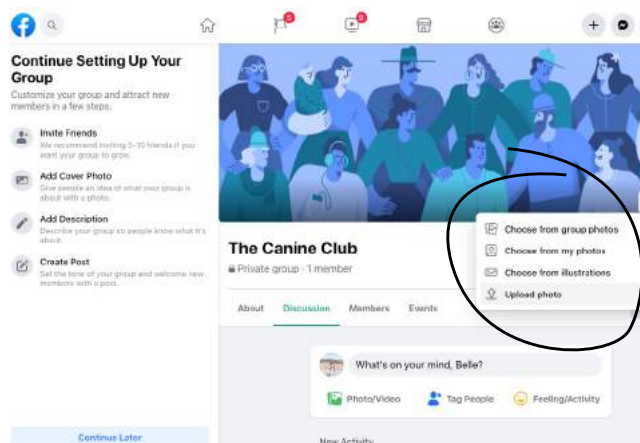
Continue Setting Up Your Group

Customize your group and attract new members in a few steps.

Invite Friends
We recommend inviting 5-10 friends if you want your group to grow.

Add Cover Photo
Give people an idea of what your group is about with a photo.

Add Description
Describe your group so people know what it's about.

Create Post
Set the tone of your group and welcome new members with a post.

Continue Later

The Canine Club
Private group · 1 member

About Discussion Members Events

Choose from group photos
Choose from my photos
Choose from illustrations
Upload photo

What's on your mind, Belle?

Photo/Video Tag People Feeling/Activity

New Activity